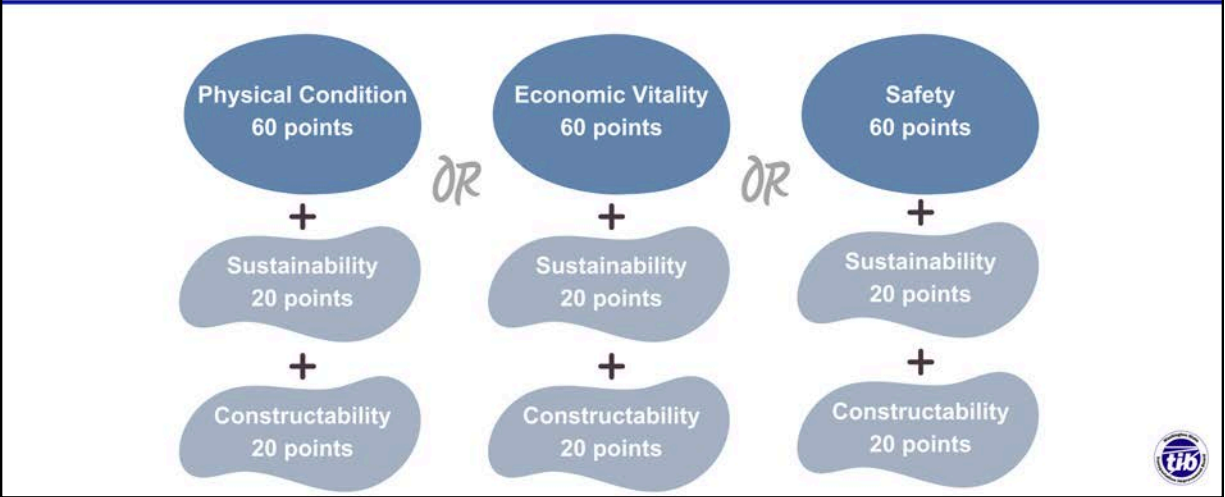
Physical Condition
60 points

+

Sustainability
20 points

+

Constructability
20 points

OR

Economic Vitality
60 points

+

Sustainability
20 points

+

Constructability
20 points

OR

Safety
60 points

+

Sustainability
20 points

+

Constructability
20 points

tib